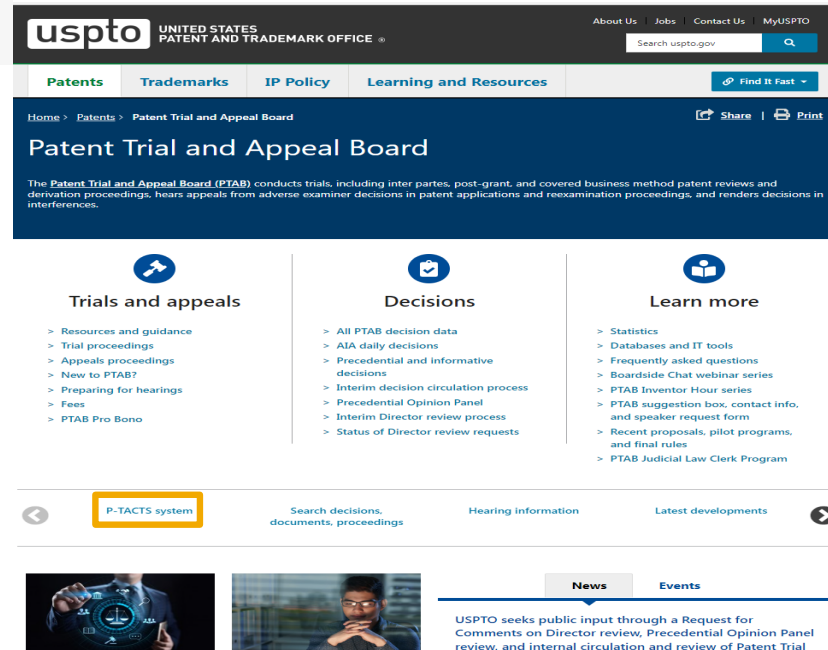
uspto UNITED STATES PATENT AND TRADEMARK OFFICE ®

About Us | Jobs | Contact Us | MyUSPTO

Search uspto.gov

Patents | Trademarks | IP Policy | Learning and Resources

Find It Fast

Home > Patents > Patent Trial and Appeal Board

Share | Print

Patent Trial and Appeal Board

The Patent Trial and Appeal Board (PTAB) conducts trials, including inter partes, post-grant, and covered business method patent reviews and derivation proceedings, hears appeals from adverse examiner decisions in patent applications and reexamination proceedings, and renders decisions in interferences.

Trials and appeals

> Resources and guidance
> Trial proceedings
> Appeals proceedings
> New to PTAB?
> Preparing for hearings
> Fees
> PTAB Pro Bono

Decisions

> All PTAB decision data
> AIA daily decisions
> Precedential and informative decisions
> Interim decision circulation process
> Precedential Opinion Panel
> Interim Director review process
> Status of Director review requests

Learn more

> Statistics
> Databases and IT tools
> Frequently asked questions
> Boardside Chat webinar series
> PTAB Inventor Hour series
> PTAB suggestion box, contact info, and speaker request form
> Recent proposals, pilot programs, and final rules
> PTAB Judicial Law Clerk Program

P-TACTS system | Search decisions, documents, proceedings | Hearing information | Latest developments

News | Events

USPTO seeks public input through a Request for Comments on Director review, Precedential Opinion Panel review, and internal circulation and review of Patent Trial